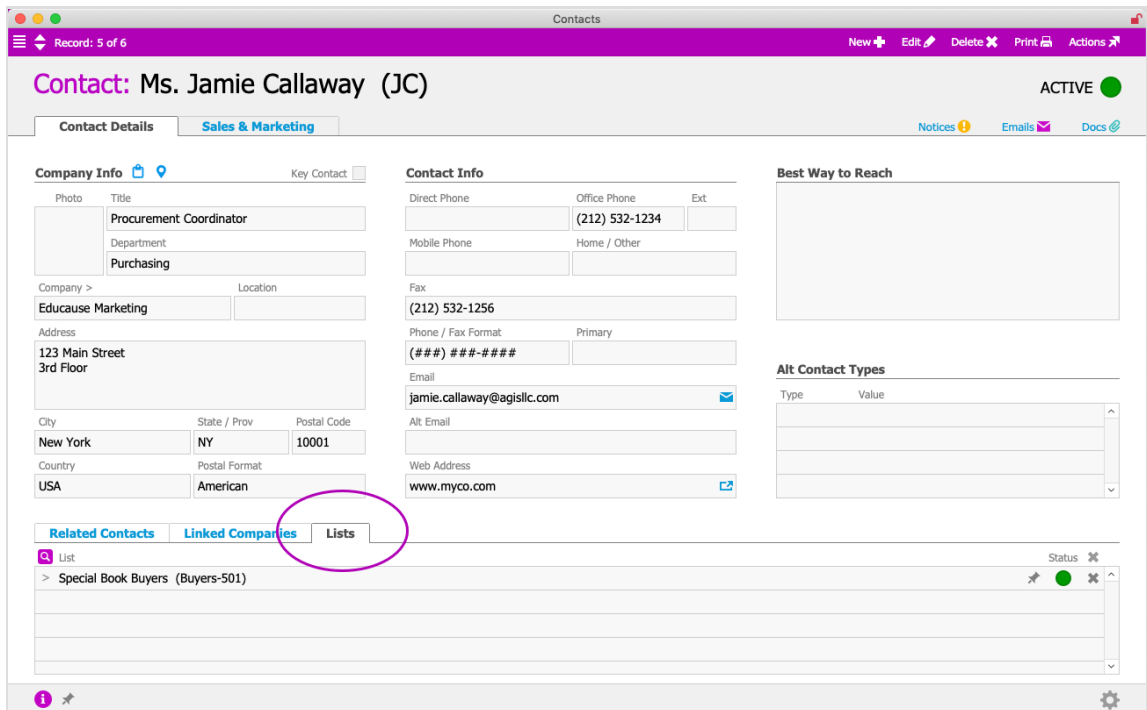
Contacts

Record: 5 of 6

New Edit Delete Print Actions

Contact: Ms. Jamie Callaway (JC)

ACTIVE

Contact Details | Sales & Marketing

Notices Emails Docs

Company Info

Key Contact

Photo

Title
Procurement Coordinator

Department
Purchasing

Company >
Educause Marketing

Location

Address
123 Main Street
3rd Floor

City
New York

State / Prov
NY

Postal Code
10001

Country
USA

Postal Format
American

Contact Info

Direct Phone

Office Phone
(212) 532-1234

Ext

Mobile Phone

Home / Other

Fax
(212) 532-1256

Phone / Fax Format
(###) ###-####

Primary

Email
jamie.callaway@agisllc.com

Alt Email

Web Address
www.myco.com

Best Way to Reach

Alt Contact Types

| Type | Value |
|---|---|

Related Contacts | Linked Companies | Lists

List

Status

> Special Book Buyers (Buyers-501)